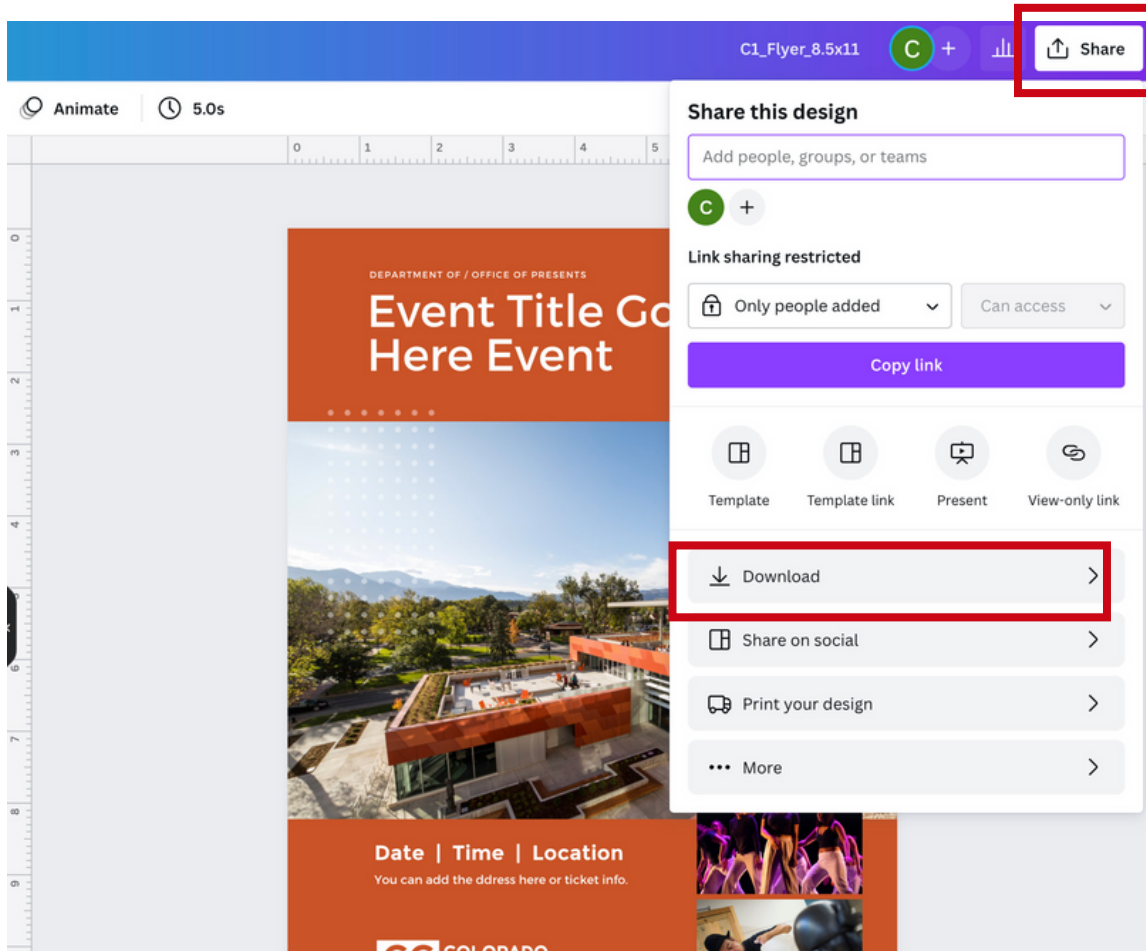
C1_Flyer_8.5x11 C + Share

Animate 5.0s

0 1 2 3 4 5

DEPARTMENT OF / OFFICE OF PRESENTS

Event Title Go Here Event

Date | Time | Location

You can add the ddress here or ticket info.

COLORADO

Share this design

Add people, groups, or teams

C +

Link sharing restricted

Only people added

Can access

Copy link

Template

Template link

Present

View-only link

Download

Share on social

Print your design

More